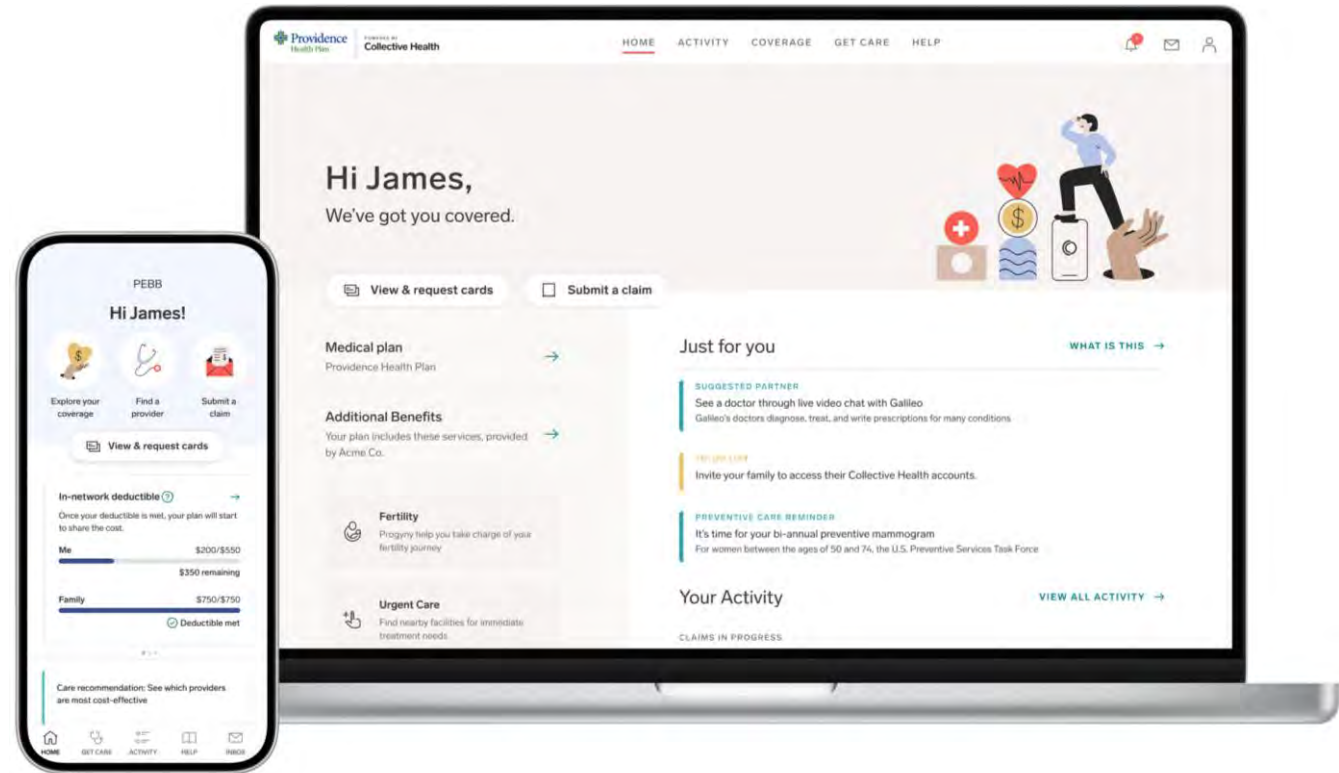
Providence Health Plan | POWERED BY Collective Health

HOME ACTIVITY COVERAGE GET CARE HELP

Hi James,
We've got you covered.

View & request cards

Submit a claim

Medical plan
Providence Health Plan

Additional Benefits
Your plan includes these services, provided by Acme Co.

Fertility
Progyny help you take charge of your fertility journey

Urgent Care
Find nearby facilities for immediate treatment needs

Just for you

WHAT IS THIS →

SUGGESTED PARTNER
See a doctor through live video chat with Galileo
Galileo's doctors diagnose, treat, and write prescriptions for many conditions

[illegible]
Invite your family to access their Collective Health accounts.

PREVENTIVE CARE REMINDER
It's time for your bi-annual preventive mammogram
For women between the ages of 50 and 74, the U.S. Preventive Services Task Force

Your Activity

VIEW ALL ACTIVITY →

CLAIMS IN PROGRESS

PEBB

Hi James!

Explore your coverage

Find a provider

Submit a claim

View & request cards

In-network deductible

Once your deductible is met, your plan will start to share the cost.

Me $200/$550

$350 remaining

Family $750/$750

Deductible met

Care recommendation: See which providers are most cost-effective

HOME GET CARE ACTIVITY HELP INBOX